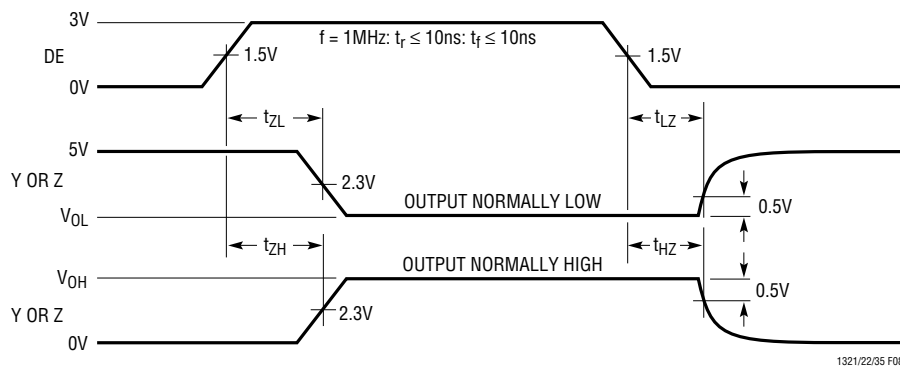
3V

DE

0V

f = 1MHz: $t_r \leq 10ns$: $t_f \leq 10ns$

1.5V

1.5V

$t_{ZL}$

$t_{LZ}$

5V

Y OR Z

$V_{OL}$

2.3V

OUTPUT NORMALLY LOW

0.5V

$t_{ZH}$

$t_{HZ}$

$V_{OH}$

OUTPUT NORMALLY HIGH

0.5V

Y OR Z

0V

2.3V

1321/22/35 F0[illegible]